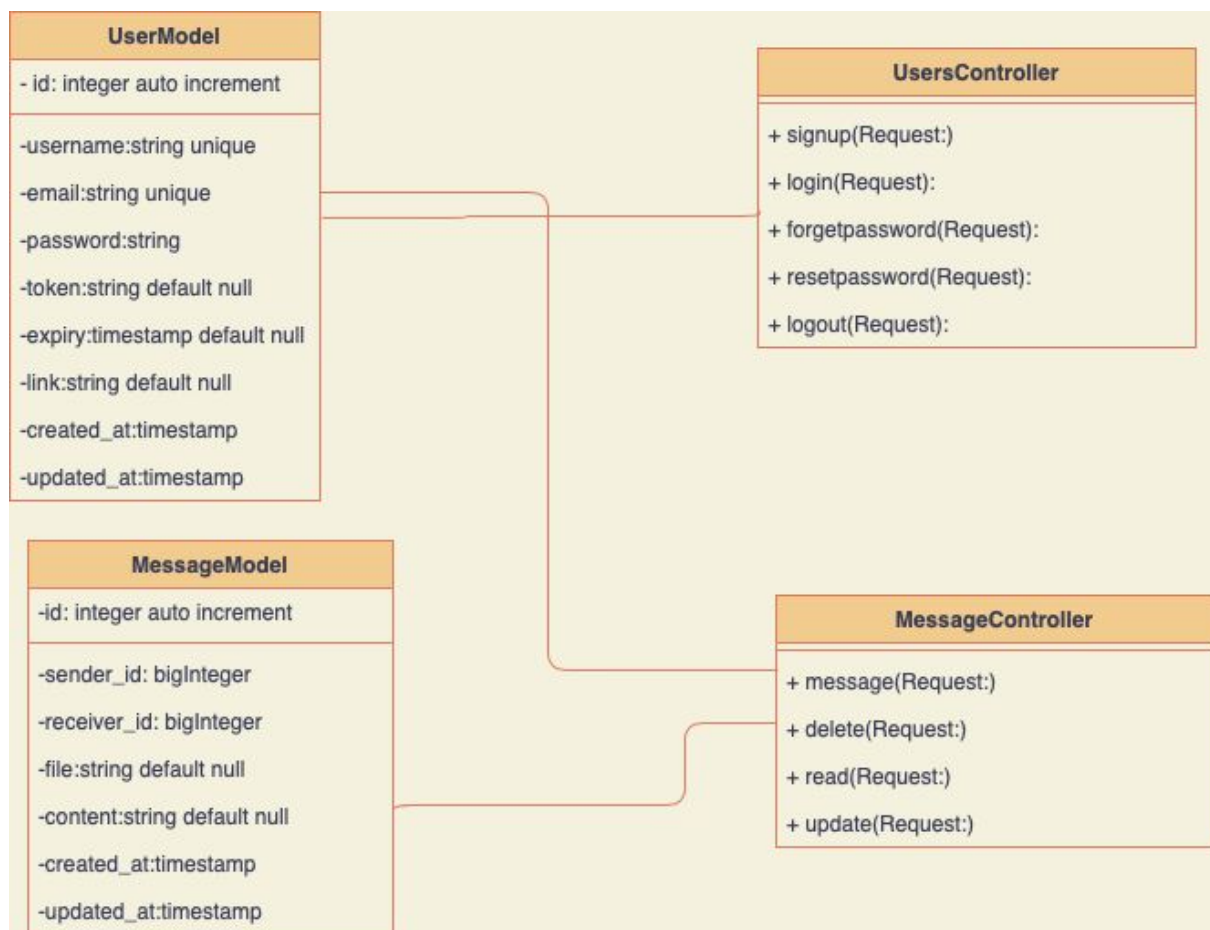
UserModel

- id: integer auto increment

-username:string unique

-email:string unique

-password:string

-token:string default null

-expiry:timestamp default null

-link:string default null

-created_at:timestamp

-updated_at:timestamp

UsersController

+ signup(Request:)

+ login(Request):

+ forgetpassword(Request):

+ resetpassword(Request):

+ logout(Request):

MessageModel

-id: integer auto increment

-sender_id: bigInteger

-receiver_id: bigInteger

-file:string default null

-content:string default null

-created_at:timestamp

-updated_at:timestamp

MessageController

+ message(Request:)

+ delete(Request:)

+ read(Request:)

+ update(Request:)